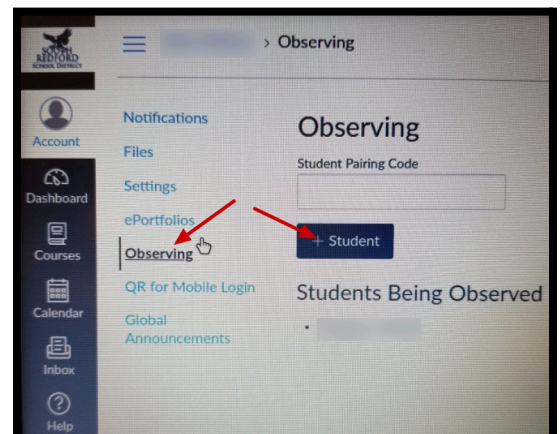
SOUTH REDFORD SCHOOL DISTRICT

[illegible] > Observing

Account
Dashboard
Courses
Calendar
Inbox
Help

Notifications
Files
Settings
ePortfolios
Observing
QR for Mobile Login
Global Announcements

Observing

Student Pairing Code

+ Student

Students Being Observed

• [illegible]